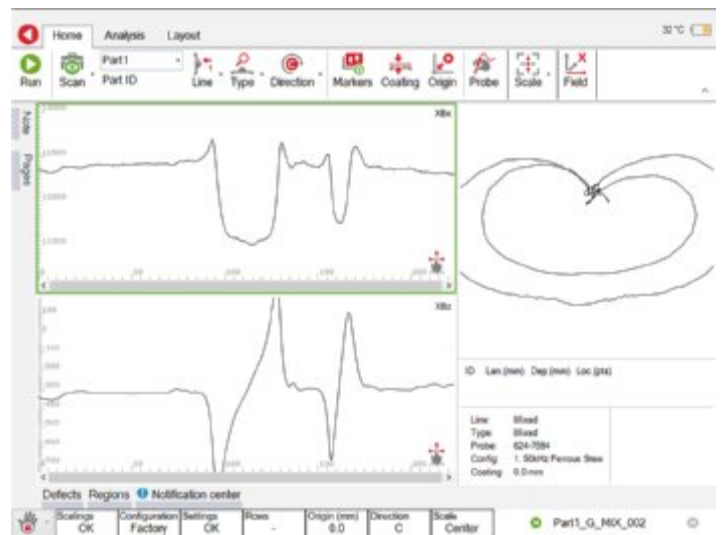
Home Analysis Layout

32°C

Run Scan Part1 Part ID Line Type Direction Markers Coating Origin Probe Scale Field

Note Project

Xbx

Xbz

ID Len (mm) Dep (mm) Loc (pts)

Line: Mixed
Type: Mixed
Probe: 624-7584
Config: 1: 50kHz Ferrous Stee
Coating: 0.0 mm

Defects Regions Notification center

| Scalings | Configuration | Settings | Rows | Origin (mm) | Direction | Scale |
|---|---|---|---|---|---|---|
| OK | Factory | OK | - | 0.0 | C | Center |

Part1_G_MIX_002